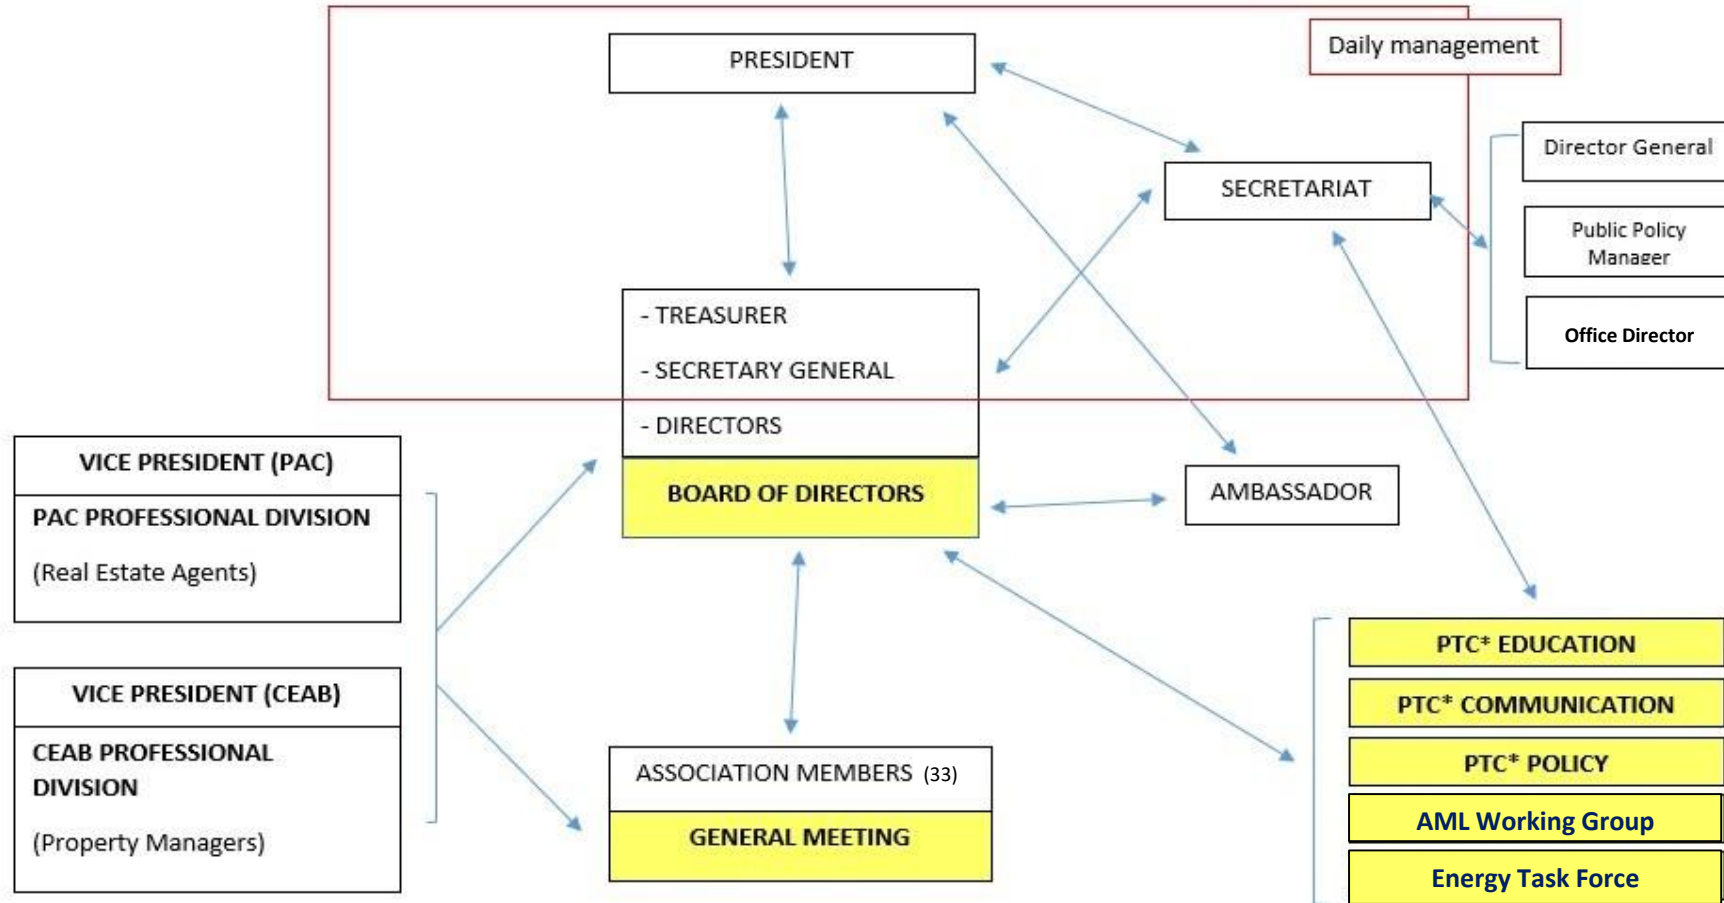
Daily management

PRESIDENT

SECRETARIAT

Director General

Public Policy Manager

Office Director

- TREASURER

- SECRETARY GENERAL

- DIRECTORS

BOARD OF DIRECTORS

AMBASSADOR

VICE PRESIDENT (PAC)

PAC PROFESSIONAL DIVISION

(Real Estate Agents)

VICE PRESIDENT (CEAB)

CEAB PROFESSIONAL DIVISION

(Property Managers)

ASSOCIATION MEMBERS (33)

GENERAL MEETING

PTC* EDUCATION

PTC* COMMUNICATION

PTC* POLICY

AML Working Group

Energy Task Force